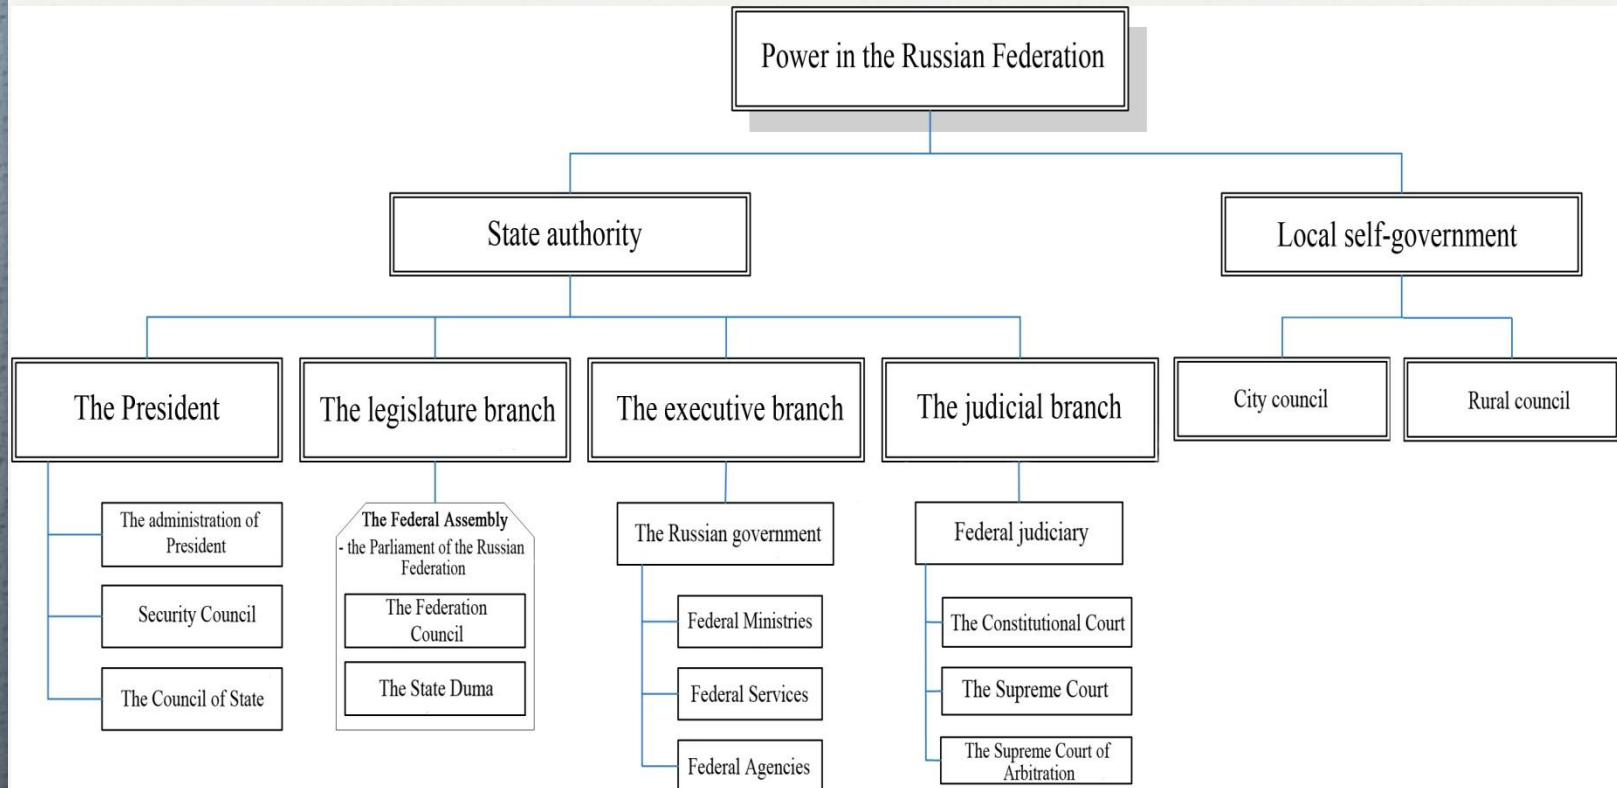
Power in the Russian Federation

State authority

Local self-government

The President

The legislature branch

The executive branch

The judicial branch

City council

Rural council

The administration of President

Security Council

The Council of State

The Federal Assembly
- the Parliament of the Russian Federation

The Federation Council

The State Duma

The Russian government

Federal Ministries

Federal Services

Federal Agencies

Federal judiciary

The Constitutional Court

The Supreme Court

The Supreme Court of Arbitration